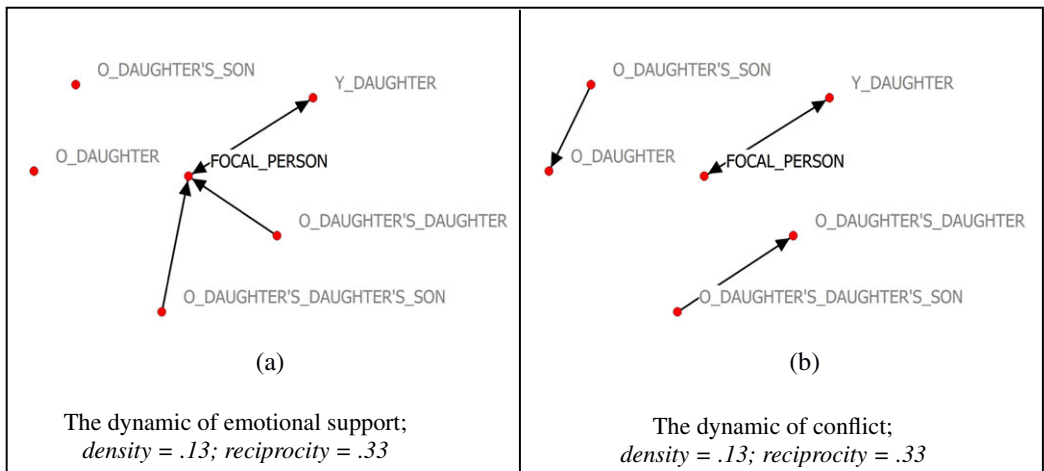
O_DAUGHTER'S_SON
Y_DAUGHTER
O_DAUGHTER
FOCAL_PERSON
O_DAUGHTER'S_DAUGHTER
O_DAUGHTER'S_DAUGHTER'S_SON

(a)

The dynamic of emotional support;
*density = .13; reciprocity = .33*

O_DAUGHTER'S_SON
Y_DAUGHTER
O_DAUGHTER
FOCAL_PERSON
O_DAUGHTER'S_DAUGHTER
O_DAUGHTER'S_DAUGHTER'S_SON

(b)

The dynamic of conflict;
*density = .13; reciprocity = .33*